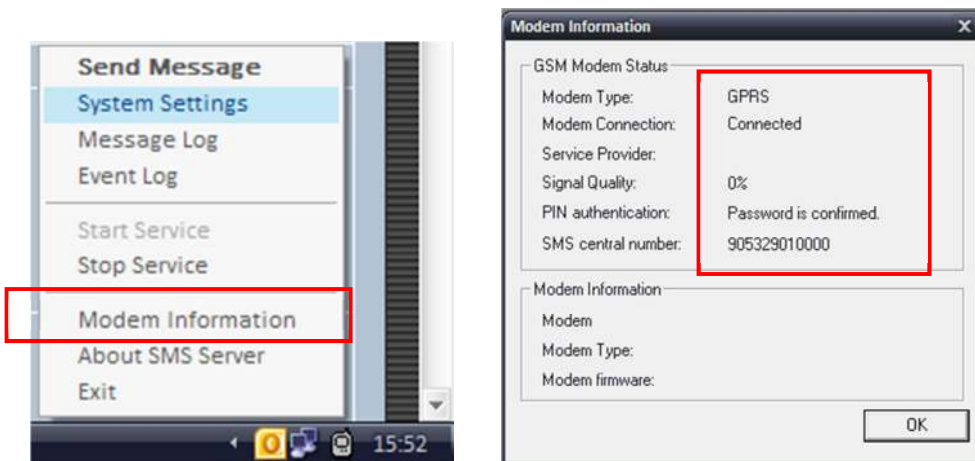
Send Message
System Settings
Message Log
Event Log
Start Service
Stop Service
Modem Information
About SMS Server
Exit

15:52

Modem Information

GSM Modem Status

| | |
|---|---|
| Modem Type: | GPRS |
| Modem Connection: | Connected |
| Service Provider: | |
| Signal Quality: | 0% |
| PIN authentication: | Password is confirmed. |
| SMS central number: | 905329010000 |

Modem Information

Modem
Modem Type:
Modem firmware:

OK